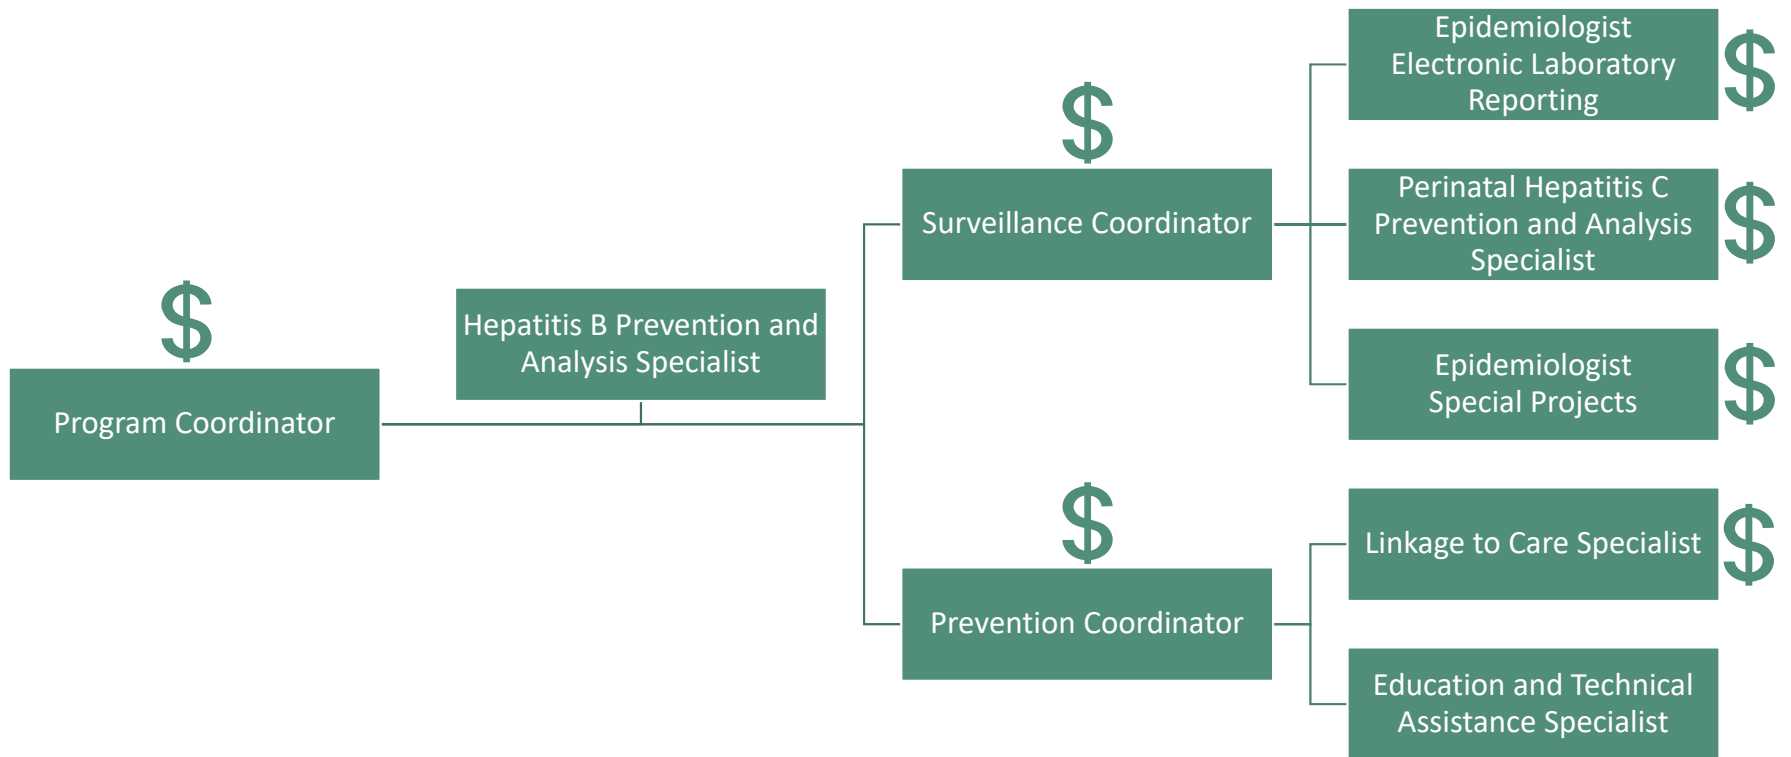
$

Program Coordinator

Hepatitis B Prevention and Analysis Specialist

$

Surveillance Coordinator

Epidemiologist Electronic Laboratory Reporting

$

Perinatal Hepatitis C Prevention and Analysis Specialist

$

Epidemiologist Special Projects

$

$

Prevention Coordinator

Linkage to Care Specialist

$

Education and Technical Assistance Specialist